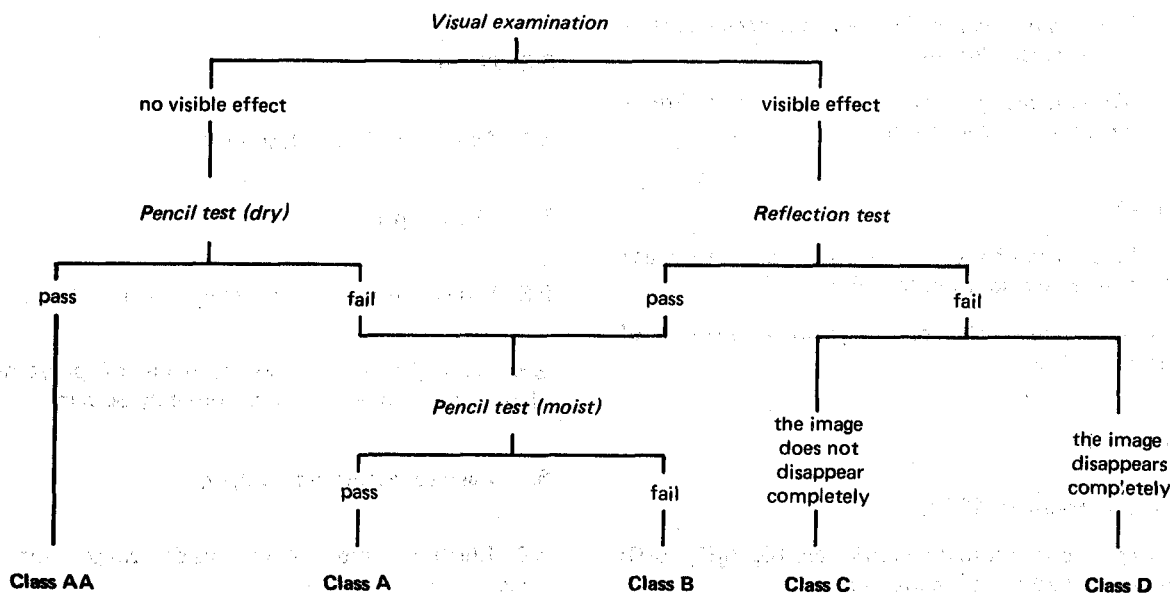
Visual examination

no visible effect

visible effect

Pencil test (dry)

Reflection test

pass

fail

pass

fail

Pencil test (moist)

the image does not disappear completely

the image disappears completely

pass

fail

Class AA

Class A

Class B

Class C

Class D